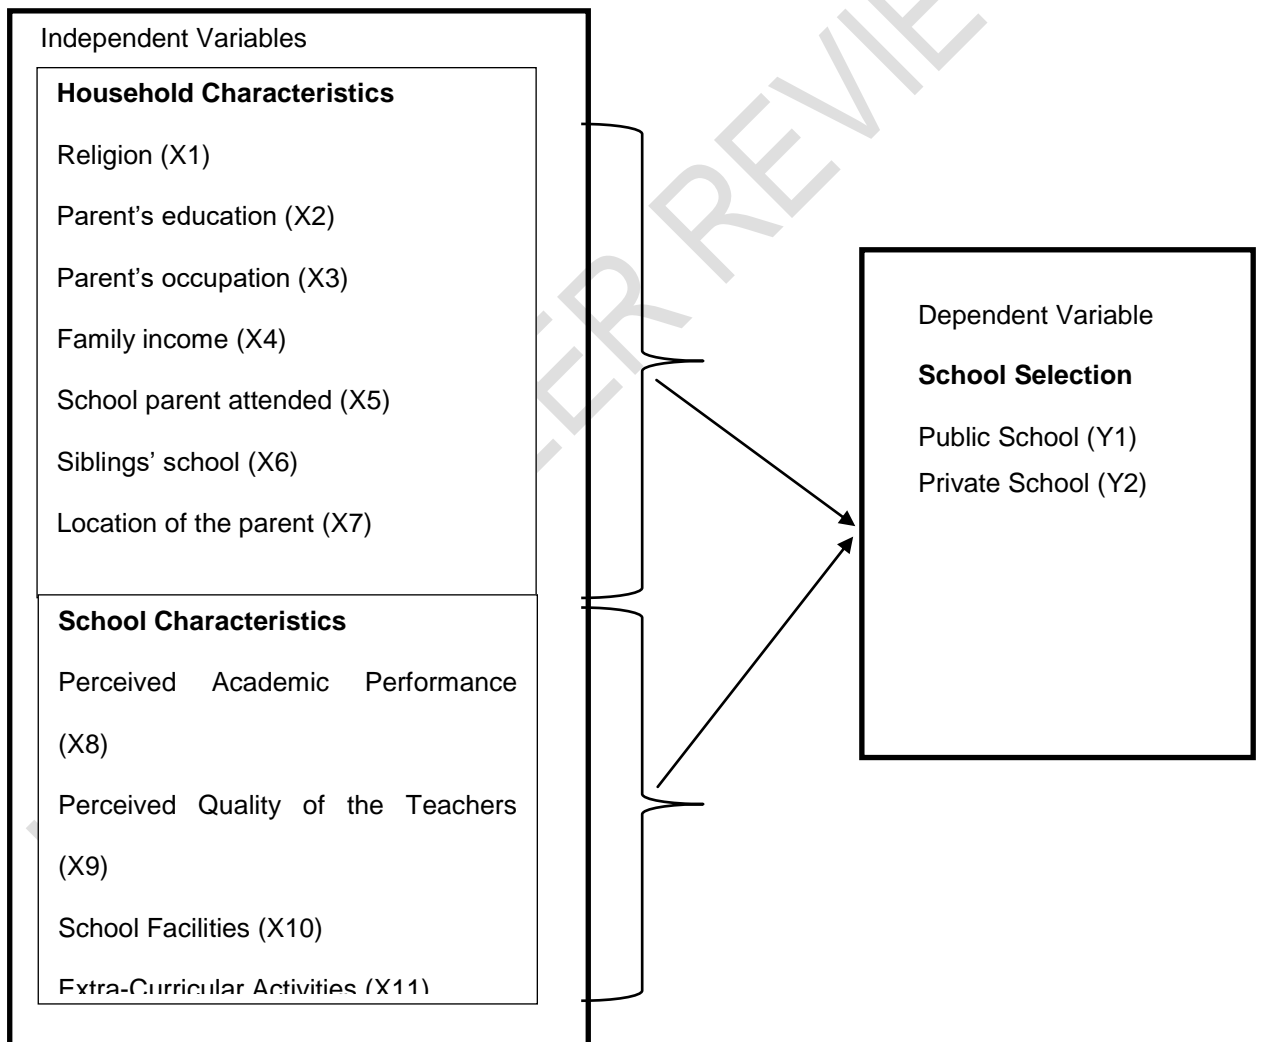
Independent Variables

**Household Characteristics**

Religion (X1)

Parent's education (X2)

Parent's occupation (X3)

Family income (X4)

School parent attended (X5)

Siblings' school (X6)

Location of the parent (X7)

**School Characteristics**

Perceived Academic Performance (X8)

Perceived Quality of the Teachers (X9)

School Facilities (X10)

Extra-Curricular Activities (X11)

Dependent Variable

**School Selection**

Public School (Y1)

Private School (Y2)

PEER REVIEW